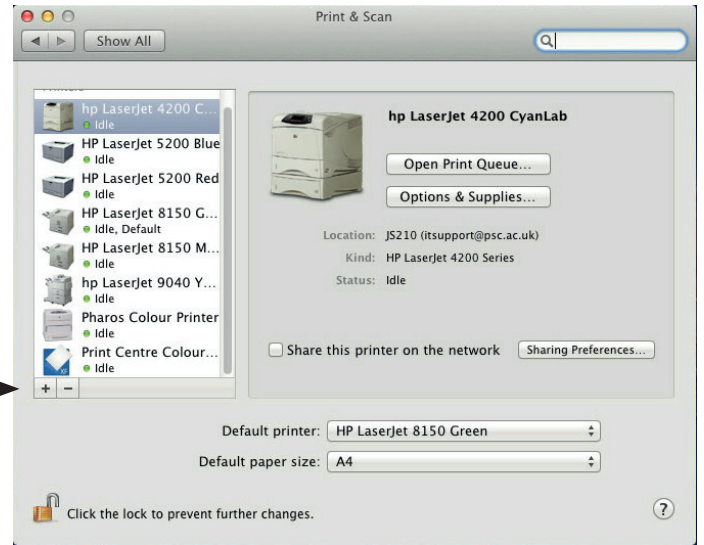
Print & Scan

Show All

hp LaserJet 4200 C...
Idle
HP LaserJet 5200 Blue
Idle
HP LaserJet 5200 Red
Idle
HP LaserJet 8150 G...
Idle, Default
HP LaserJet 8150 M...
Idle
hp LaserJet 9040 Y...
Idle
Pharos Colour Printer
Idle
Print Centre Colour...
Idle

+ −

hp LaserJet 4200 CyanLab

Open Print Queue...

Options & Supplies...

Location: JS210 (itsupport@psc.ac.uk)
Kind: HP LaserJet 4200 Series
Status: Idle

Share this printer on the network

Sharing Preferences...

Default printer: HP LaserJet 8150 Green

Default paper size: A4

Click the lock to prevent further changes.

?